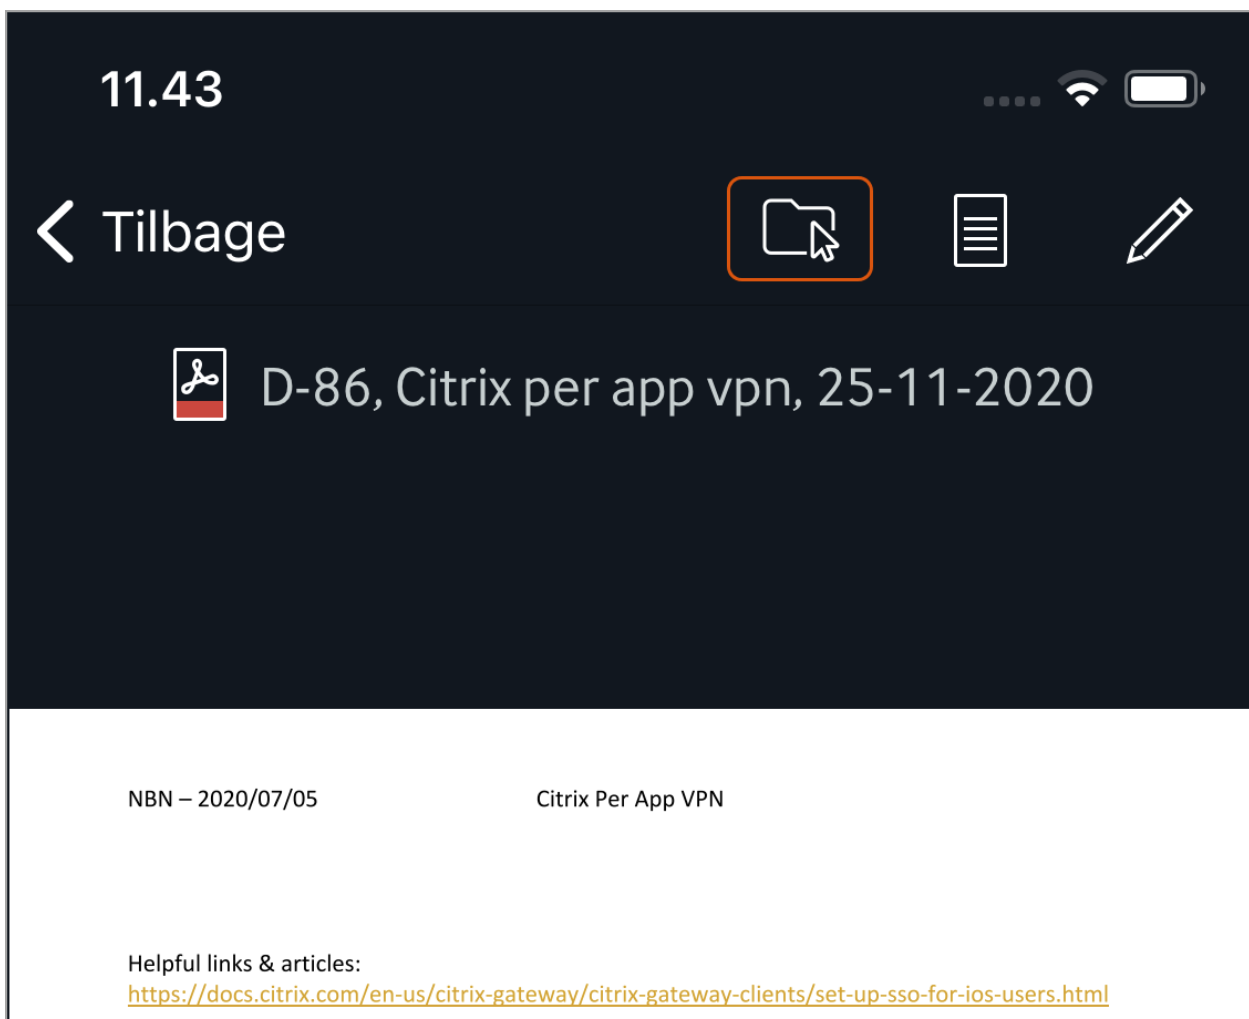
11.43

Tilbage

D-86, Citrix per app vpn, 25-11-2020

NBN – 2020/07/05

Citrix Per App VPN

Helpful links & articles:
https://docs.citrix.com/en-us/citrix-gateway/citrix-gateway-clients/set-up-sso-for-ios-users.html